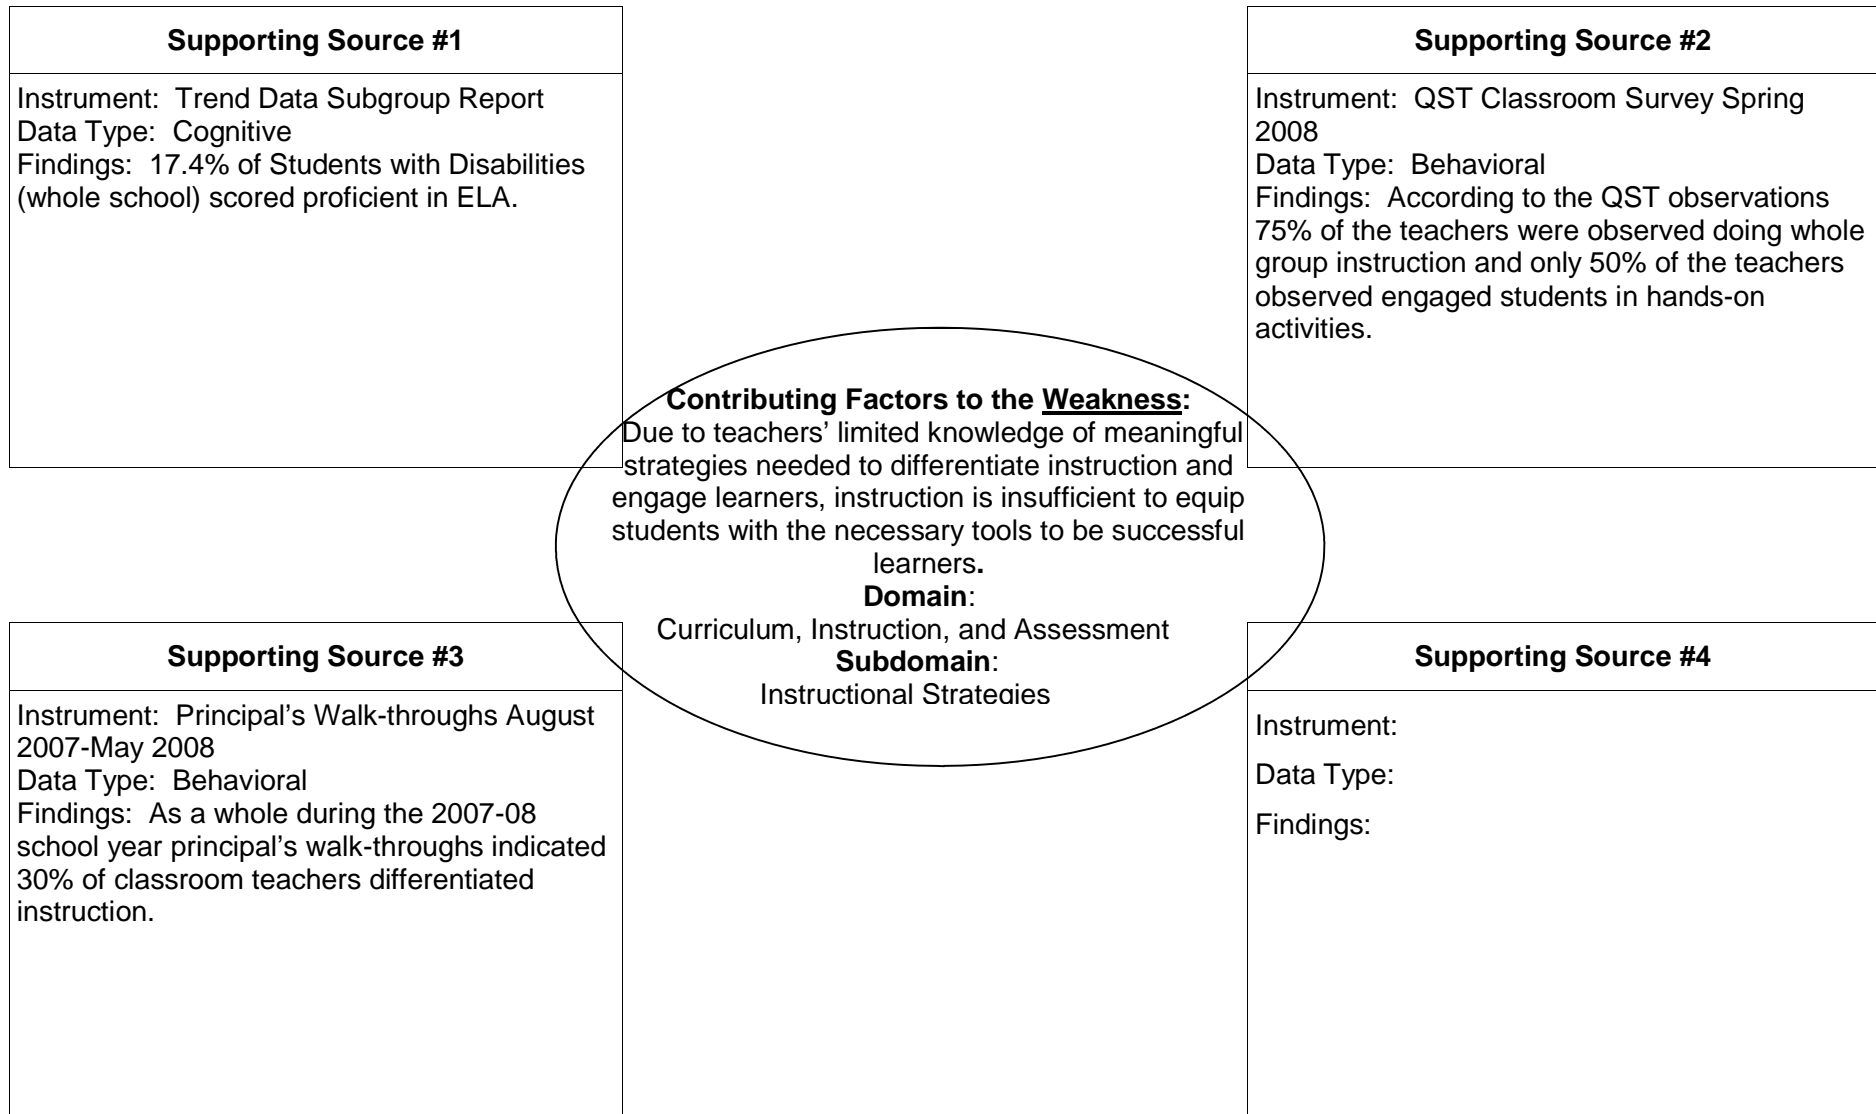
Supporting Source #1

Instrument: Trend Data Subgroup Report
Data Type: Cognitive
Findings: 17.4% of Students with Disabilities (whole school) scored proficient in ELA.

Supporting Source #2

Instrument: QST Classroom Survey Spring 2008
Data Type: Behavioral
Findings: According to the QST observations 75% of the teachers were observed doing whole group instruction and only 50% of the teachers observed engaged students in hands-on activities.

Contributing Factors to the Weakness:
Due to teachers' limited knowledge of meaningful strategies needed to differentiate instruction and engage learners, instruction is insufficient to equip students with the necessary tools to be successful learners.
Domain:
Curriculum, Instruction, and Assessment
Subdomain:
Instructional Strategies

Supporting Source #3

Instrument: Principal's Walk-throughs August 2007-May 2008
Data Type: Behavioral
Findings: As a whole during the 2007-08 school year principal's walk-throughs indicated 30% of classroom teachers differentiated instruction.

Supporting Source #4

Instrument:

Data Type:

Findings: